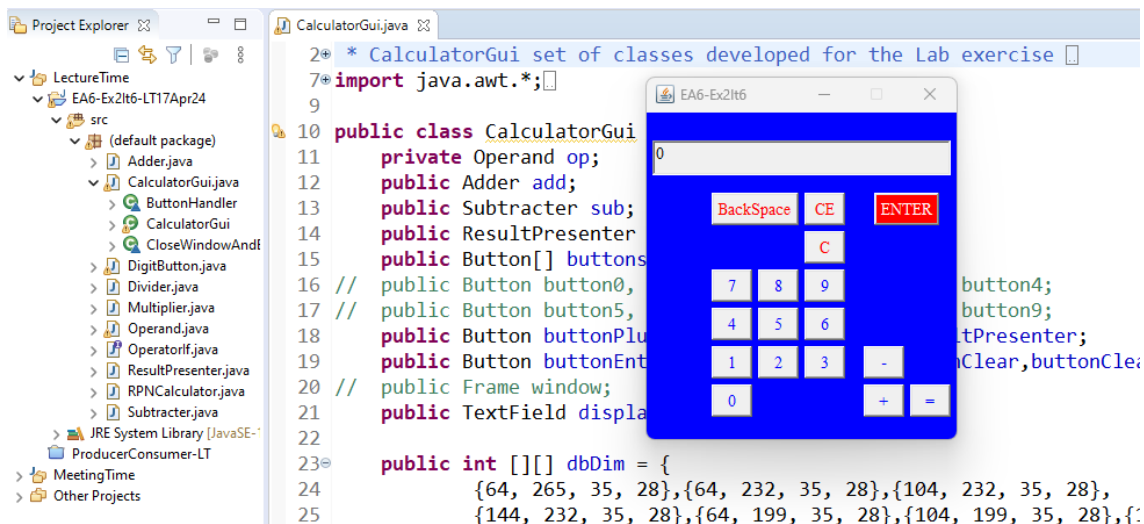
Project Explorer

LectureTime
EA6-Ex2It6-LT17Apr24
src
(default package)
Adder.java
CalculatorGui.java
ButtonHandler
CalculatorGui
CloseWindowAndE
DigitButton.java
Divider.java
Multiplier.java
Operand.java
OperatorIf.java
ResultPresenter.java
RPNCalculator.java
Subtracter.java
JRE System Library [JavaSE-
ProducerConsumer-LT
MeetingTime
Other Projects

CalculatorGui.java

2 * CalculatorGui set of classes developed for the Lab exercise
7 import java.awt.*;
9
10 public class CalculatorGui
11 private Operand op;
12 public Adder add;
13 public Subtracter sub;
14 public ResultPresenter
15 public Button[] buttons
16 // public Button button0, button4;
17 // public Button button5, button9;
18 public Button buttonPlu tPresenter;
19 public Button buttonEnt nClear,buttonClea
20 // public Frame window;
21 public TextField displa
22
23 public int [][] dbDim = {
24 {64, 265, 35, 28},{64, 232, 35, 28},{104, 232, 35, 28},
25 {144, 232, 35, 28},{64, 199, 35, 28},{104, 199, 35, 28},{

EA6-Ex2It6
0
BackSpace
CE
ENTER
C
7
8
9
4
5
6
1
2
3
-
0
+
=